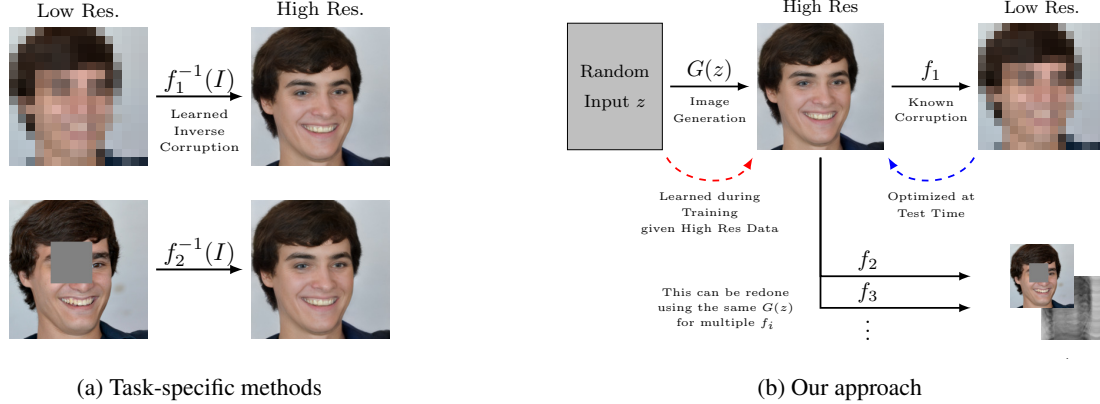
Low Res.

High Res.

$f_1^{-1}(I)$

Learned Inverse Corruption

$f_2^{-1}(I)$

(a) Task-specific methods

Random Input $z$

$G(z)$

Image Generation

High Res

$f_1$

Known Corruption

Low Res.

Learned during Training given High Res Data

Optimized at Test Time

$f_2$

$f_3$

$\vdots$

This can be redone using the same $G(z)$ for multiple $f_i$

(b) Our approach